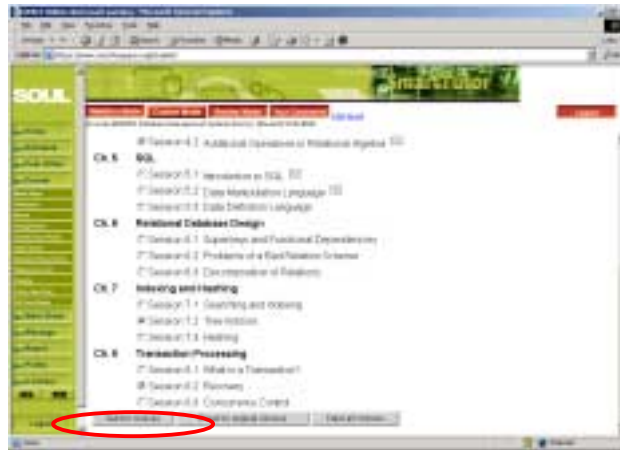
SOUL

Session 4.2 Additional Operations in Relational Algebra

Ch. 5 SQL
Session 5.1 Introduction to SQL
Session 5.2 Data Manipulation Language
Session 5.3 Data Definition Language

Ch. 6 Relational Database Design
Session 6.1 Superkeys and Functional Dependencies
Session 6.2 Problems of a Bad Relation Scheme
Session 6.3 Decomposition of Relations

Ch. 7 Indexing and Hashing
Session 7.1 Searching and Indexing
Session 7.2 Tree Indices
Session 7.3 Hashing

Ch. 8 Transaction Processing
Session 8.1 What is a Transaction?
Session 8.2 Recovery
Session 8.3 Concurrency Control

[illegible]